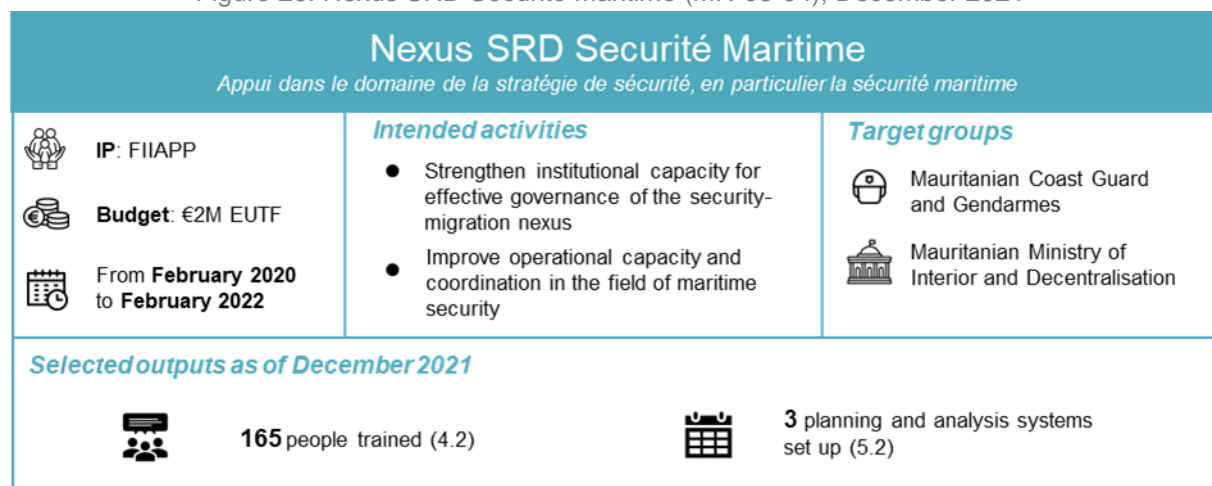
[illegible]

Nexus SRD Securité Maritime

Appui dans le domaine de la stratégie de sécurité, en particulier la sécurité maritime

IP: FIIAPP

Budget: €2M EUTF

From February 2020 to February 2022

Intended activities

- Strengthen institutional capacity for effective governance of the security-migration nexus
- Improve operational capacity and coordination in the field of maritime security

Target groups

Mauritanian Coast Guard and Gendarmes

Mauritanian Ministry of Interior and Decentralisation

Selected outputs as of December 2021

165 people trained (4.2)

3 planning and analysis systems set up (5.2)